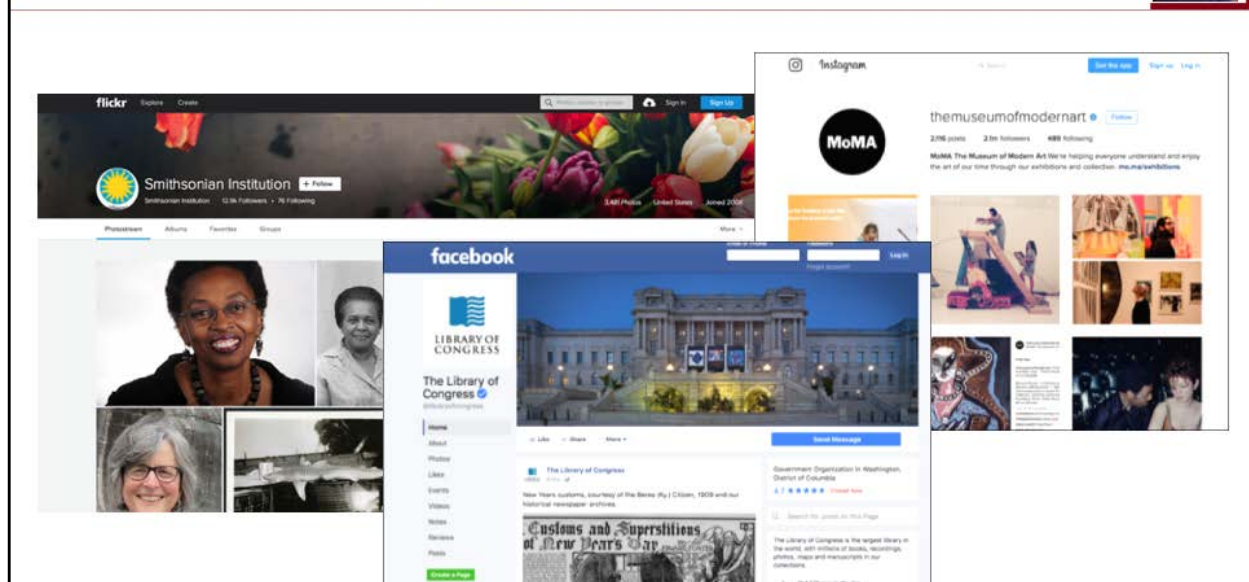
flickr Explore Create

Sign In Sign Up

Smithsonian Institution + Follow

Smithsonian Institution 12.9k Followers • 76 Following

3,480 Photos United States Joined 2008

Photostream Albums Favorites Groups

More

Instagram

Search

Get the app Sign up Log in

themuseumofmodernart Follow

2,116 posts 2.1m followers 489 following

MoMA The Museum of Modern Art We're helping everyone understand and enjoy the art of our time through our exhibitions and collection. moma.org/exhibitions

MoMA

facebook

Email or Phone Password

Log In

Forgot account?

LIBRARY OF CONGRESS

The Library of Congress

@libraryofcongress

Home

About

Photos

Likes

Events

Videos

Notes

Reviews

Posts

Create a Page

Like Share More

Send Message

The Library of Congress

New Years customs, courtesy of the Berea (Ky.) Citizen, 1909 and our historical newspaper archives.

Customs and Superstitions of New Year's Day

Government Organization in Washington, District of Columbia

4.7 ★★★★★ Check Now

Search for posts on this Page

The Library of Congress is the largest library in the world, with millions of books, recordings, photos, maps and manuscripts in our collections.